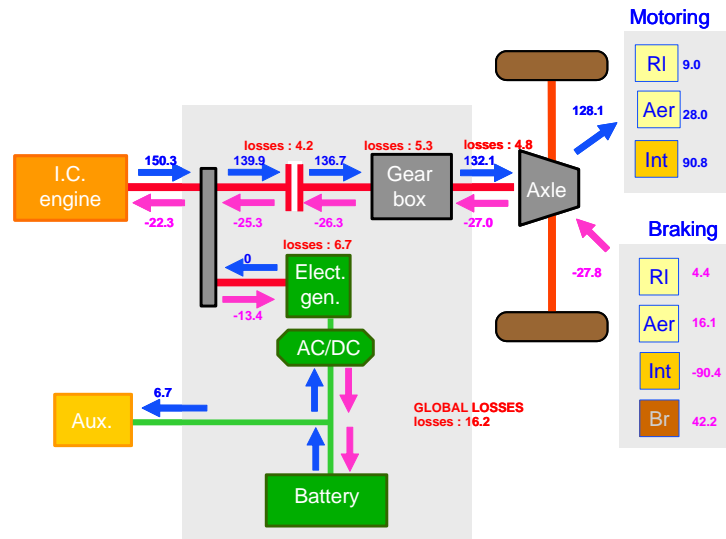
Motoring

Rl 9.0

Aer 28.0

Int 90.8

128.1

losses : 4.2

losses : 5.3

losses : 4.8

150.3

139.9

136.7

132.1

I.C. engine

Gear box

Axle

-22.3

-25.3

-26.3

-27.0

Braking

-27.8

Rl 4.4

Aer 16.1

Int -90.4

Br 42.2

losses : 6.7

0

Elect. gen.

-13.4

AC/DC

6.7

Aux.

GLOBAL LOSSES
losses : 16.2

Battery